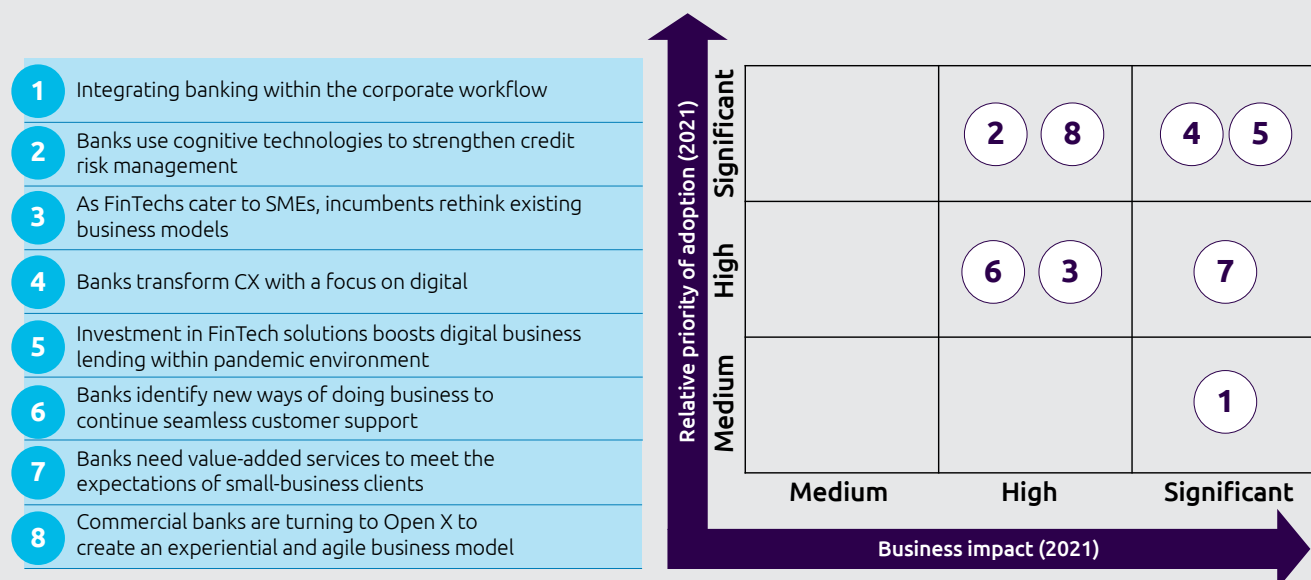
1 Integrating banking within the corporate workflow

2 Banks use cognitive technologies to strengthen credit risk management

3 As FinTechs cater to SMEs, incumbents rethink existing business models

4 Banks transform CX with a focus on digital

5 Investment in FinTech solutions boosts digital business lending within pandemic environment

6 Banks identify new ways of doing business to continue seamless customer support

7 Banks need value-added services to meet the expectations of small-business clients

8 Commercial banks are turning to Open X to create an experiential and agile business model

Relative priority of adoption (2021)

Significant
High
Medium

| | Medium | High | Significant |
|---|---|---|---|
| Significant | | 2 8 | 4 5 |
| High | | 6 3 | 7 |
| Medium | | | 1 |

Medium High Significant

Business impact (2021)